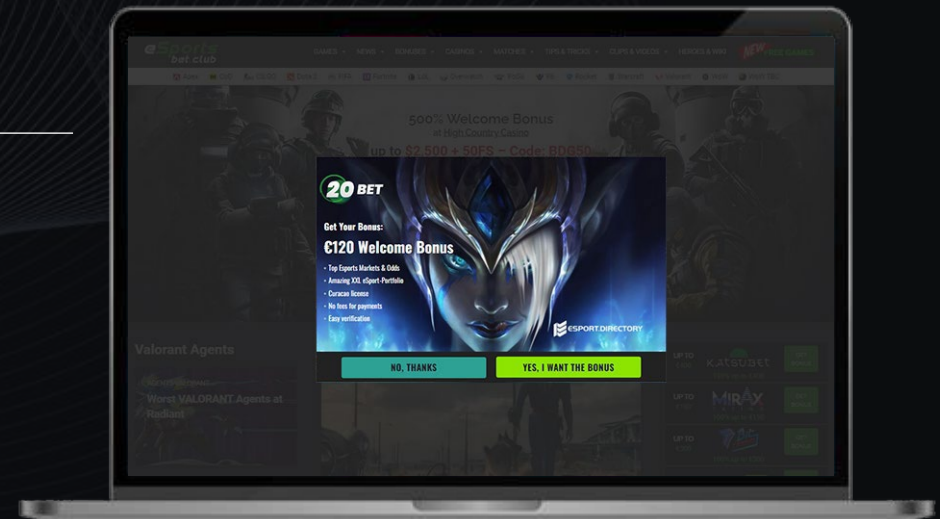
eSports bet club

GAMES NEWS BONUSES CASINOS MATCHES TIPS & TRICKS CLIPS & VIDEOS HEROES & MAS NEW ODE GAMES

500% Welcome Bonus
at High Country Casino
up to $2,500 + 50FS – Code: BDG50

20 BET

Get Your Bonus:
€120 Welcome Bonus
• Top Esports Markets & Odds
• Amazing XXL eSport-Portfolio
• Curacao license
• No fees for payments
• Easy verification

ESPORT.DIRECTORY

NO, THANKS
YES, I WANT THE BONUS

Valorant Agents

Worst VALORANT Agents at Radiant

UP TO
KATSUBET
UP TO
MIRAX
UP TO